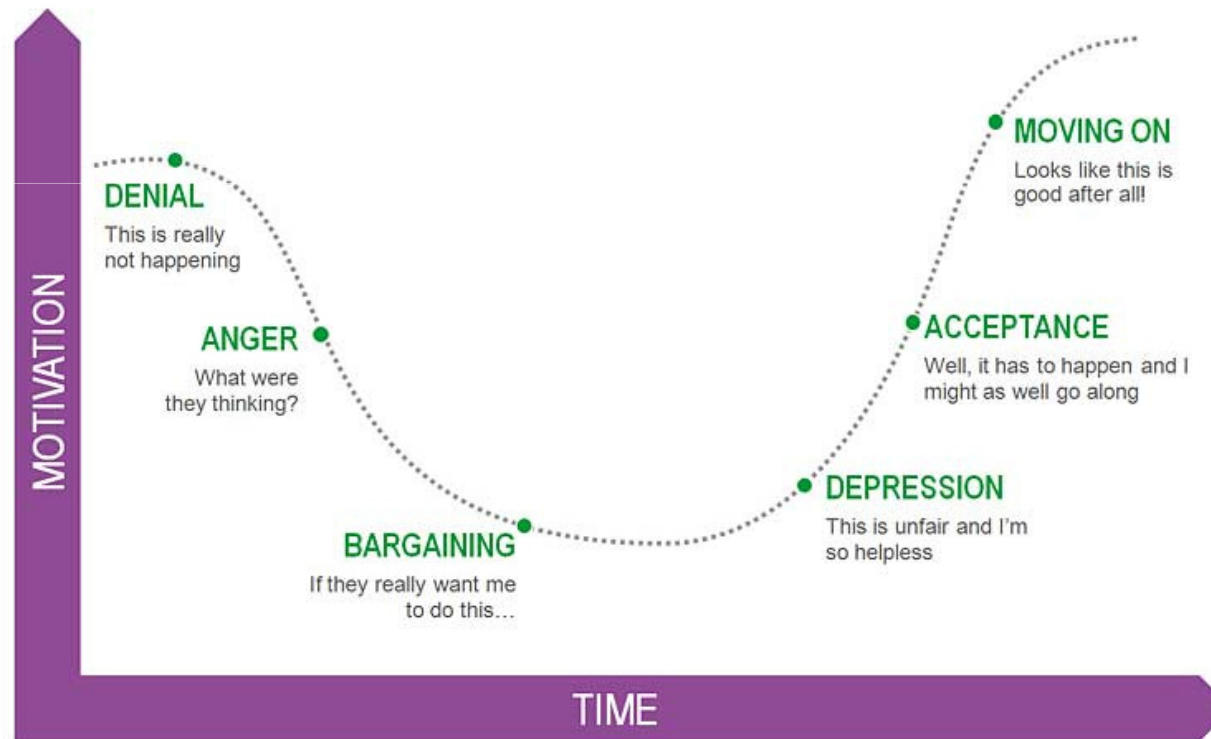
MOTIVATION

DENIAL
This is really not happening

ANGER
What were they thinking?

BARGAINING
If they really want me to do this...

DEPRESSION
This is unfair and I'm so helpless

ACCEPTANCE
Well, it has to happen and I might as well go along

MOVING ON
Looks like this is good after all!

TIME